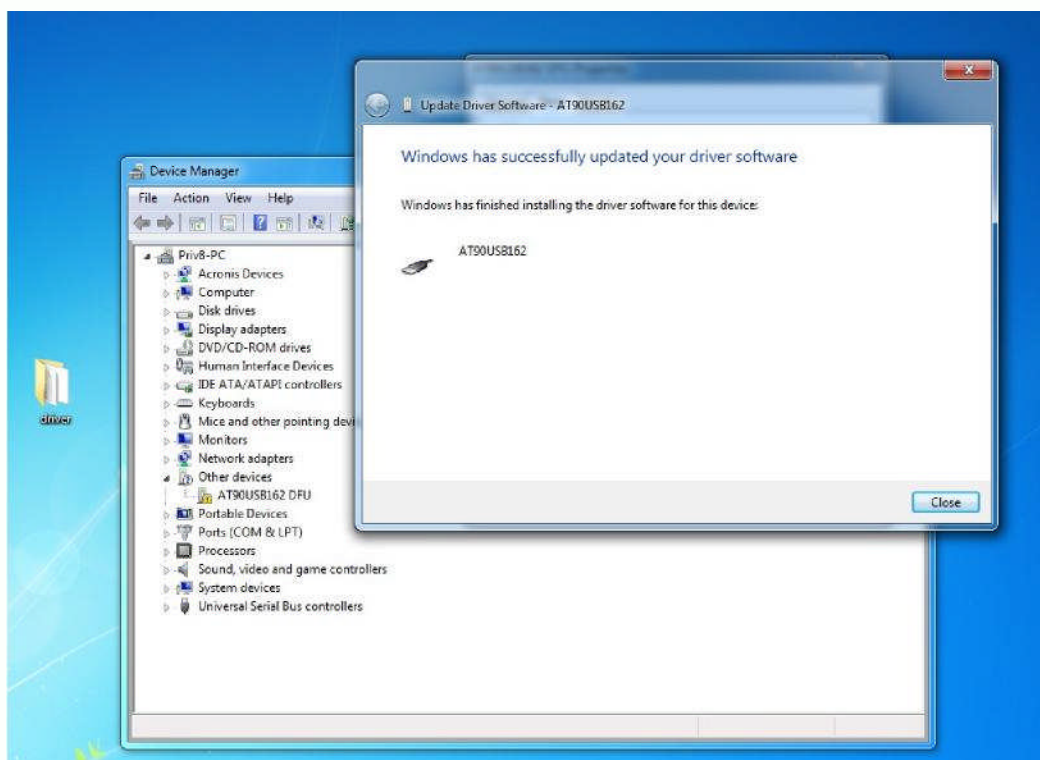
Update Driver Software - AT90USB162

Windows has successfully updated your driver software

Windows has finished installing the driver software for this device:

AT90USB162

Close

Device Manager

File Action View Help

Priv8-PC
Acronis Devices
Computer
Disk drives
Display adapters
DVD/CD-ROM drives
Human Interface Devices
IDE ATA/ATAPI controllers
Keyboards
Mice and other pointing devi
Monitors
Network adapters
Other devices
AT90USB162 DFU
Portable Devices
Ports (COM & LPT)
Processors
Sound, video and game controllers
System devices
Universal Serial Bus controllers

driver